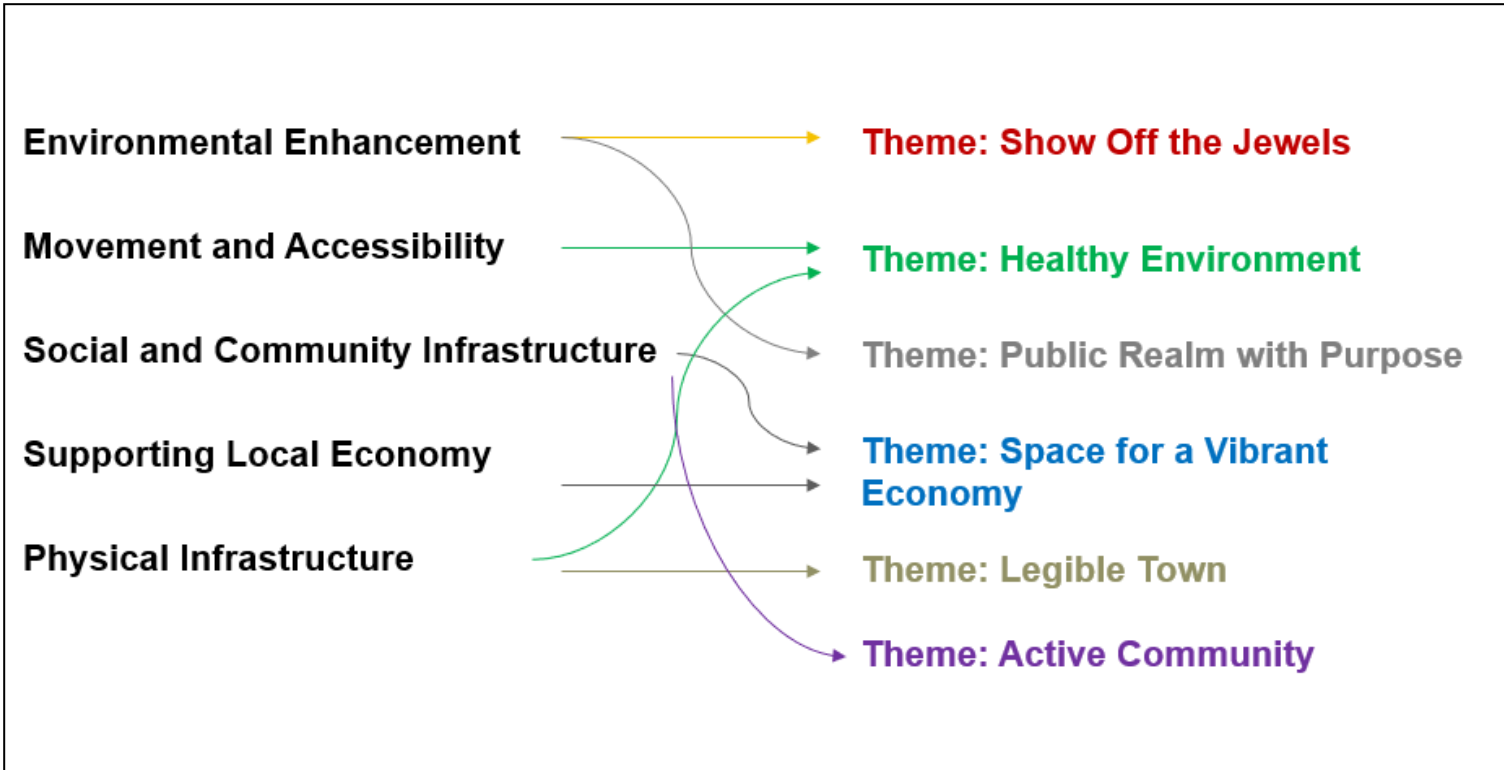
Environmental Enhancement

Movement and Accessibility

Social and Community Infrastructure

Supporting Local Economy

Physical Infrastructure

Theme: Show Off the Jewels

Theme: Healthy Environment

Theme: Public Realm with Purpose

Theme: Space for a Vibrant Economy

Theme: Legible Town

Theme: Active Community